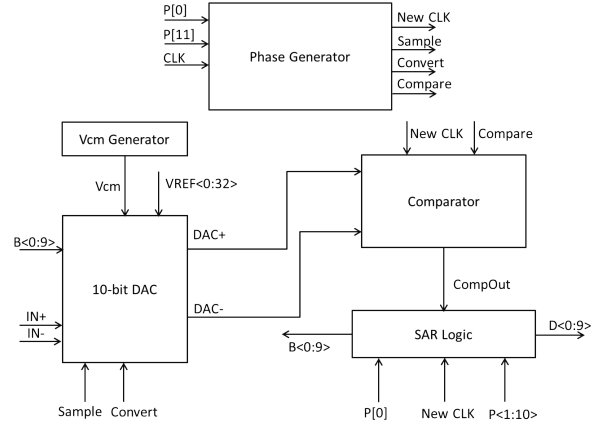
P[0]
P[11]
CLK
Phase Generator
New CLK
Sample
Convert
Compare

Vcm Generator
Vcm
VREF<0:32>
B<0:9>
10-bit DAC
DAC+
DAC-
IN+
IN-
Sample
Convert

New CLK
Compare
Comparator
CompOut
SAR Logic
D<0:9>
B<0:9>
P[0]
New CLK
P<1:10>